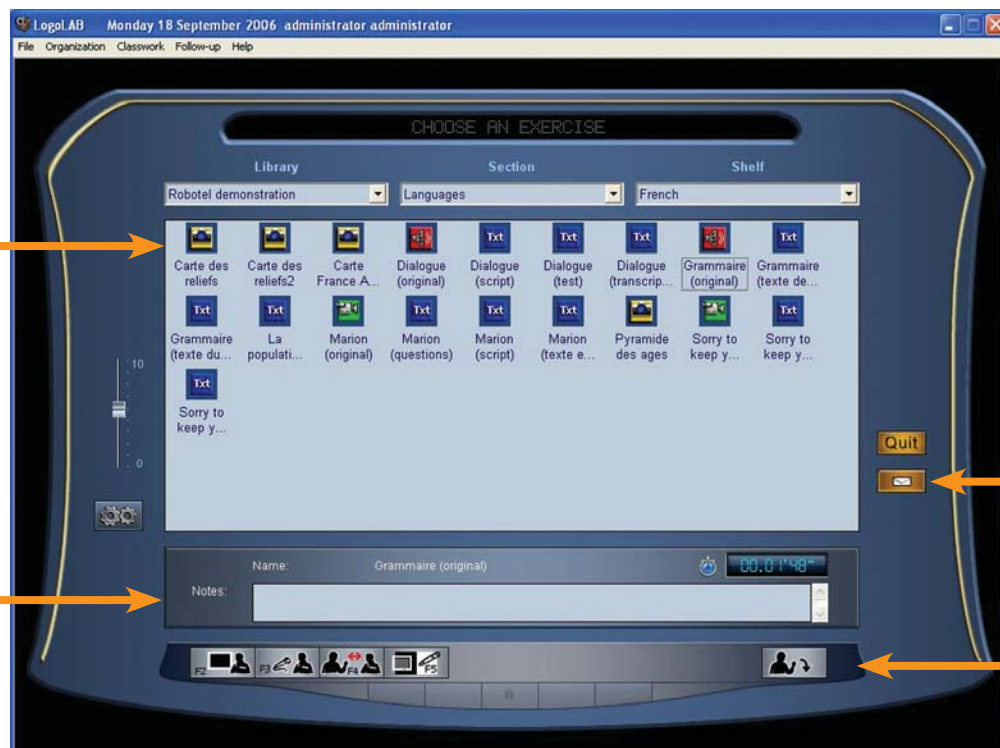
LogoLAB Monday 18 September 2006 administrator administrator

File Organization Classwork Follow-up Help

CHOOSE AN EXERCISE

Library
Robotel demonstration

Section
Languages

Shelf
French

Carte des reliefs
Carte des reliefs2
Carte France A...
Dialogue (original)
Dialogue (script)
Dialogue (test)
Dialogue (transcrip...
Grammaire (original)
Grammaire (texte de...
Grammaire (texte du...
La populati...
Marion (original)
Marion (questions)
Marion (script)
Marion (texte e...
Pyramide des ages
Sorry to keep y...
Sorry to keep y...
Sorry to keep y...

10
0

Quit

Name: Grammaire (original)
00.01'48"
Notes:

F2 F3 F4 F5